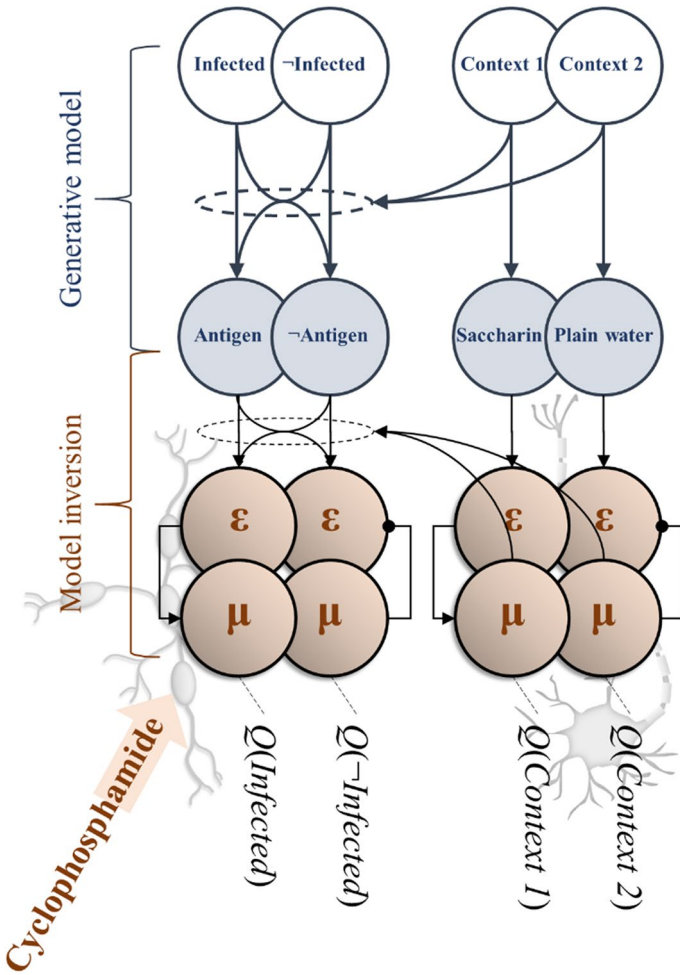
Generative model

Model inversion

Infected

¬Infected

Context 1

Context 2

Antigen

¬Antigen

Saccharin

Plain water

ε

ε

ε

ε

μ

μ

μ

μ

Q(Infected)

Q(¬Infected)

Q(Context 1)

Q(Context 2)

Cyclophosphamide